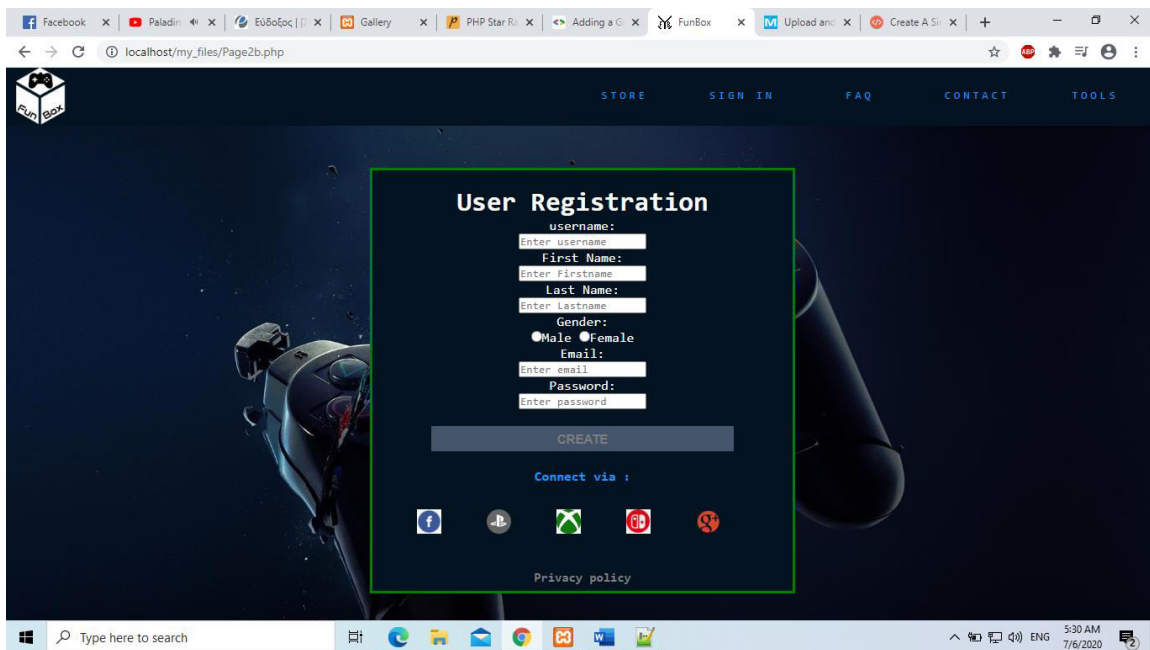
Facebook | Paladin | Εύδοξος | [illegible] | Gallery | PHP Star Ra | Adding a G | FunBox | Upload and | Create A Si | +

localhost/my_files/Page2b.php

ABP

Fun Box

STORE SIGN IN FAQ CONTACT TOOLS

User Registration

username:
Enter username
First Name:
Enter Firstname
Last Name:
Enter Lastname
Gender:
Male Female
Email:
Enter email
Password:
Enter password

CREATE

Connect via :

Privacy policy

Type here to search

ENG 5:30 AM 7/6/2020 2